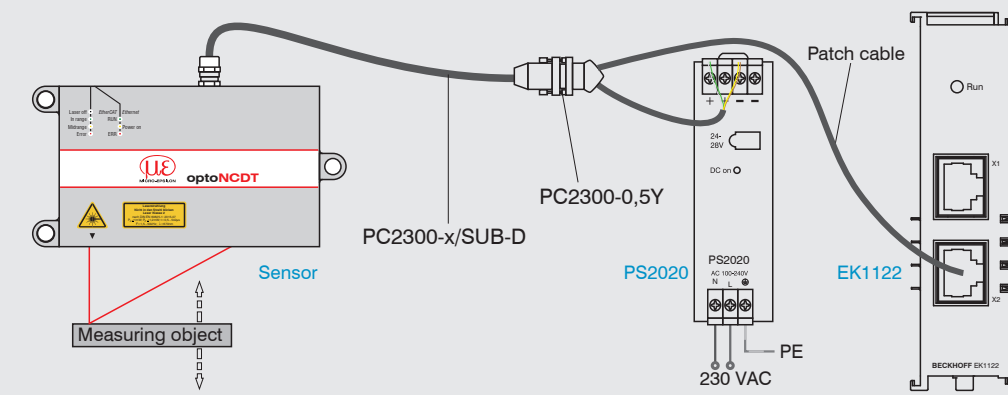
Patch cable

Run

Laser off
In range
Midrange
Error

EtherCAT
RUN
ERR

Ethernet
Power on

optoNCDT

MICRO-EPSILON

X1

24-
28V

DC on

PC2300-0,5Y

PC2300-x/SUB-D

Sensor

PS2020

EK1122

X2

PS2020
AC 100-240V
N L

Measuring object

PE

230 VAC

BECKHOFF EK1122